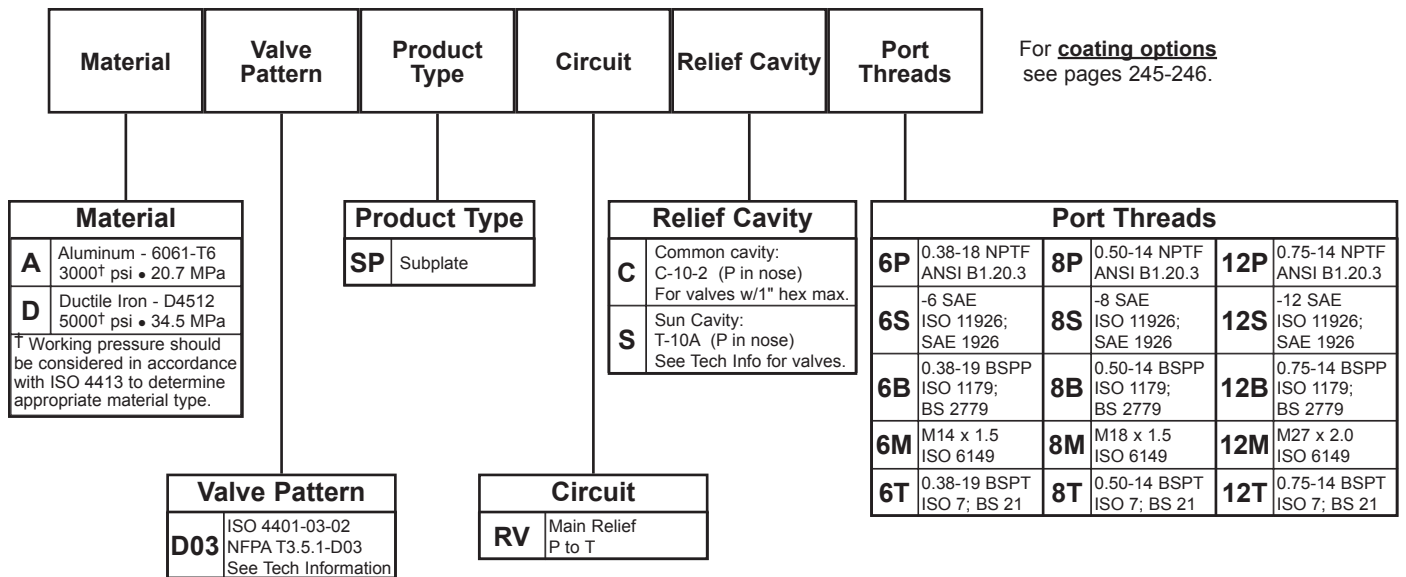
| Material | Valve Pattern | Product Type | Circuit | Relief Cavity | Port Threads |
|---|---|---|---|---|---|

For **coating options** see pages 245-246.

| Material | |
|---|---|
| A | Aluminum - 6061-T6 3000† psi • 20.7 MPa |
| D | Ductile Iron - D4512 5000† psi • 34.5 MPa |

† Working pressure should be considered in accordance with ISO 4413 to determine appropriate material type.

| Product Type | |
|---|---|
| SP | Subplate |

| Relief Cavity | |
|---|---|
| C | Common cavity: C-10-2 (P in nose) For valves w/1" hex max. |
| S | Sun Cavity: T-10A (P in nose) See Tech Info for valves. |

| Port Threads | | | | | |
|---|---|---|---|---|---|
| 6P | 0.38-18 NPTF ANSI B1.20.3 | 8P | 0.50-14 NPTF ANSI B1.20.3 | 12P | 0.75-14 NPTF ANSI B1.20.3 |
| 6S | -6 SAE ISO 11926; SAE 1926 | 8S | -8 SAE ISO 11926; SAE 1926 | 12S | -12 SAE ISO 11926; SAE 1926 |
| 6B | 0.38-19 BSPP ISO 1179; BS 2779 | 8B | 0.50-14 BSPP ISO 1179; BS 2779 | 12B | 0.75-14 BSPP ISO 1179; BS 2779 |
| 6M | M14 x 1.5 ISO 6149 | 8M | M18 x 1.5 ISO 6149 | 12M | M27 x 2.0 ISO 6149 |
| 6T | 0.38-19 BSPT ISO 7; BS 21 | 8T | 0.50-14 BSPT ISO 7; BS 21 | 12T | 0.75-14 BSPT ISO 7; BS 21 |

| Valve Pattern | |
|---|---|
| D03 | ISO 4401-03-02 NFPA T3.5.1-D03 See Tech Information |

| Circuit | |
|---|---|
| RV | Main Relief P to T |